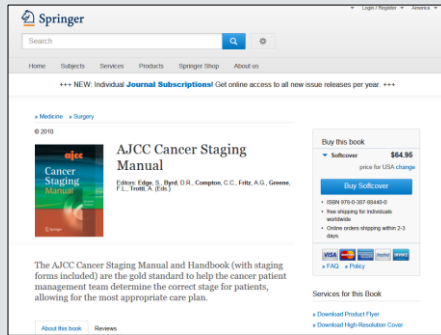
Springer

Login / Register · America

Search

Home Subjects Services Products Springer Shop About us

+++ NEW: Individual Journal Subscriptions! Get online access to all new issue releases per year. +++

» Medicine » Surgery

© 2010

ajcc
Cancer Staging Manual

Springer

AJCC Cancer Staging Manual

Editors: Edge, S., Byrd, D.R., Compton, C.C., Fritz, A.G., Greene, F.L., Trotti, A. (Eds.)

Buy this book

Softcover $64.95

price for USA change

Buy Softcover

• ISBN 978-0-387-88440-0
• free shipping for individuals worldwide
• Online orders shipping within 2-3 days

VISA

» FAQ » Policy

The AJCC Cancer Staging Manual and Handbook (with staging forms included) are the gold standard to help the cancer patient management team determine the correct stage for patients, allowing for the most appropriate care plan.

About this book Reviews

Services for this Book

» Download Product Flyer
» Download High-Resolution Cover